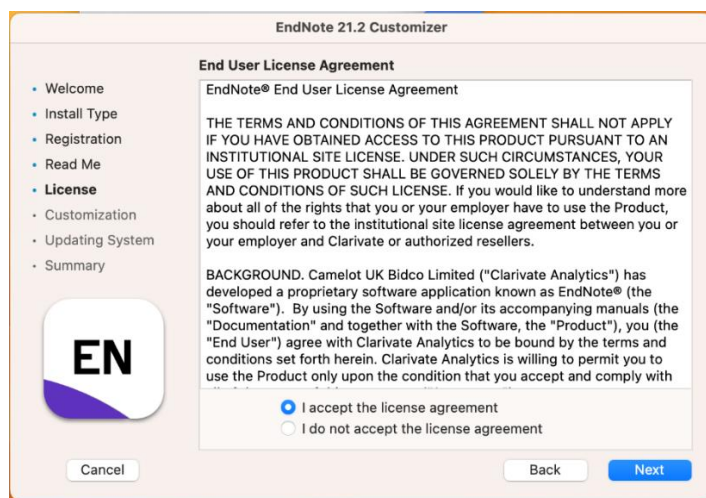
EndNote 21.2 Customizer

- Welcome
- Install Type
- Registration
- Read Me
- License
- Customization
- Updating System
- Summary

EN

End User License Agreement

EndNote® End User License Agreement

THE TERMS AND CONDITIONS OF THIS AGREEMENT SHALL NOT APPLY IF YOU HAVE OBTAINED ACCESS TO THIS PRODUCT PURSUANT TO AN INSTITUTIONAL SITE LICENSE. UNDER SUCH CIRCUMSTANCES, YOUR USE OF THIS PRODUCT SHALL BE GOVERNED SOLELY BY THE TERMS AND CONDITIONS OF SUCH LICENSE. If you would like to understand more about all of the rights that you or your employer have to use the Product, you should refer to the institutional site license agreement between you or your employer and Clarivate or authorized resellers.

BACKGROUND. Camelot UK Bidco Limited ("Clarivate Analytics") has developed a proprietary software application known as EndNote® (the "Software"). By using the Software and/or its accompanying manuals (the "Documentation" and together with the Software, the "Product"), you (the "End User") agree with Clarivate Analytics to be bound by the terms and conditions set forth herein. Clarivate Analytics is willing to permit you to use the Product only upon the condition that you accept and comply with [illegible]

I accept the license agreement
I do not accept the license agreement

Cancel
Back
Next